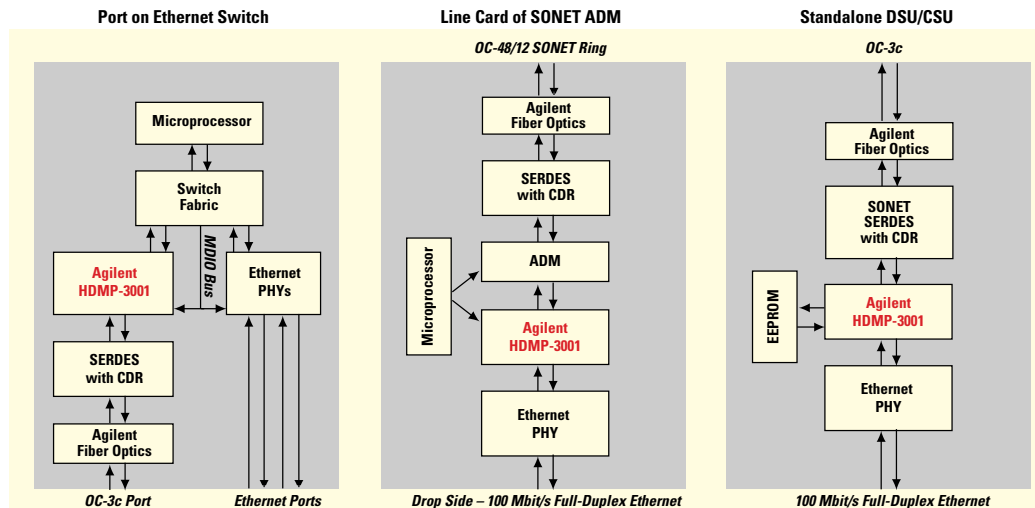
Port on Ethernet Switch

Microprocessor

Switch Fabric

MDIO Bus

Agilent HDMP-3001

Ethernet PHYs

SERDES with CDR

Agilent Fiber Optics

OC-3c Port

Ethernet Ports

Line Card of SONET ADM

OC-48/12 SONET Ring

Agilent Fiber Optics

SERDES with CDR

Microprocessor

ADM

Agilent HDMP-3001

Ethernet PHY

Drop Side – 100 Mbit/s Full-Duplex Ethernet

Standalone DSU/CSU

OC-3c

Agilent Fiber Optics

SONET SERDES with CDR

EEPROM

Agilent HDMP-3001

Ethernet PHY

100 Mbit/s Full-Duplex Ethernet